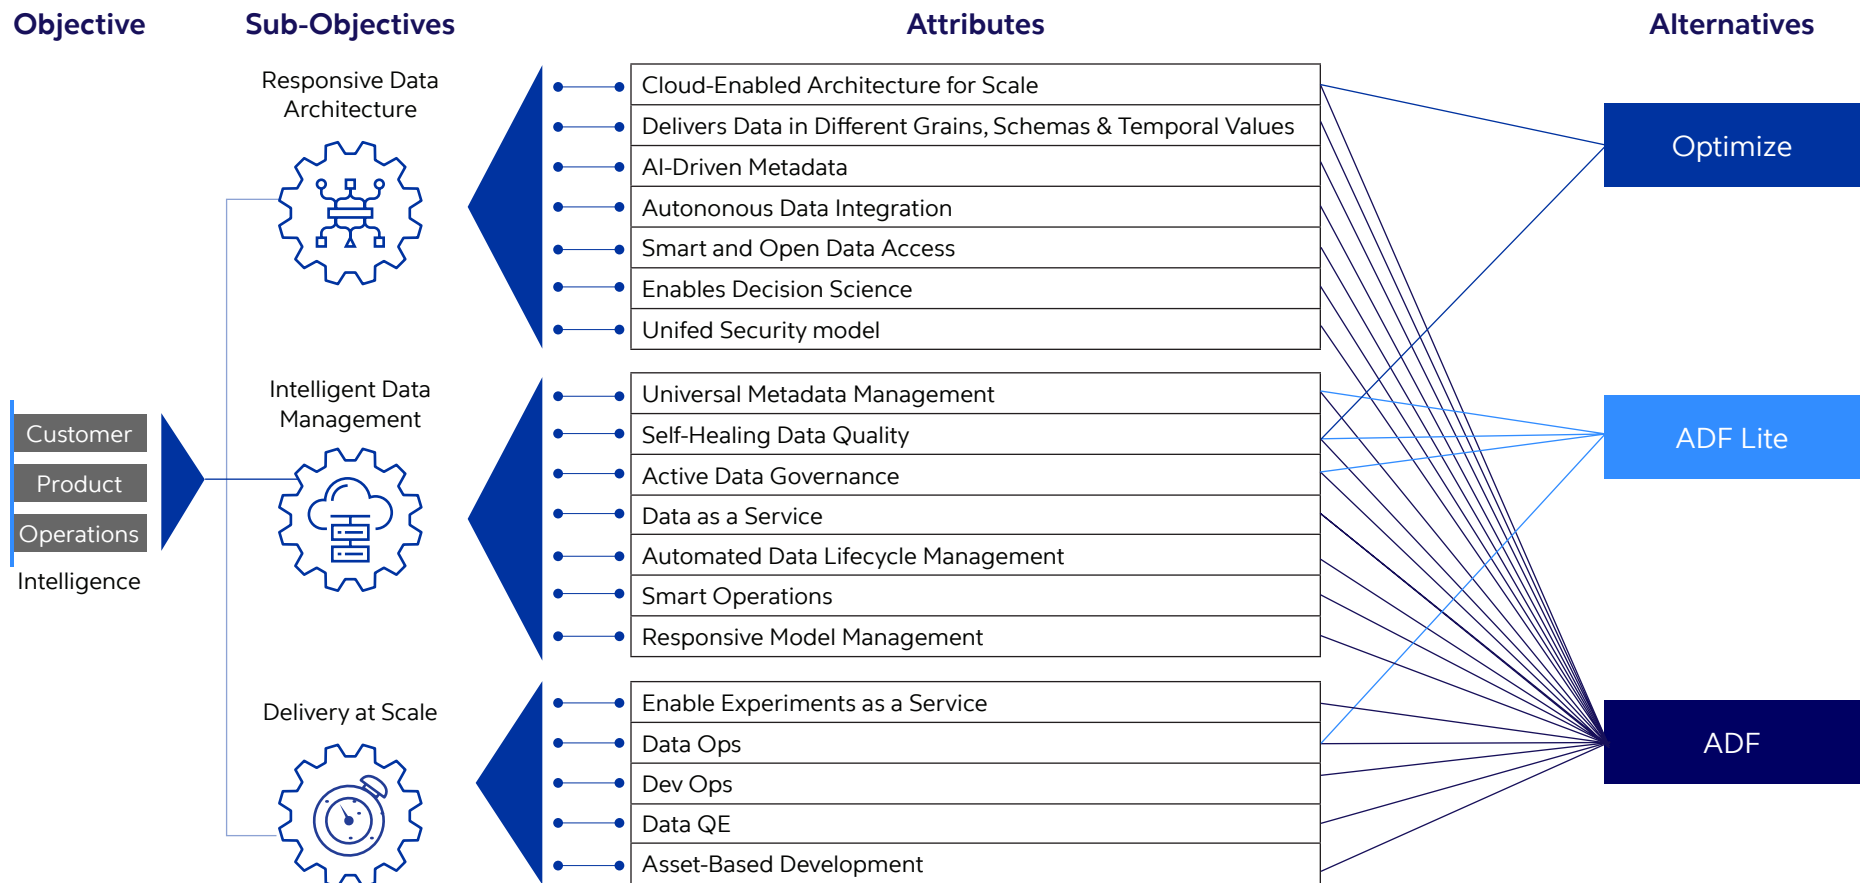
Objective

Sub-Objectives

Attributes

Alternatives

Customer
Product
Operations
Intelligence

Responsive Data Architecture

Cloud-Enabled Architecture for Scale
Delivers Data in Different Grains, Schemas & Temporal Values
AI-Driven Metadata
Autononous Data Integration
Smart and Open Data Access
Enables Decision Science
Unifed Security model

Intelligent Data Management

Universal Metadata Management
Self-Healing Data Quality
Active Data Governance
Data as a Service
Automated Data Lifecycle Management
Smart Operations
Responsive Model Management

Delivery at Scale

Enable Experiments as a Service
Data Ops
Dev Ops
Data QE
Asset-Based Development

Optimize

ADF Lite

ADF